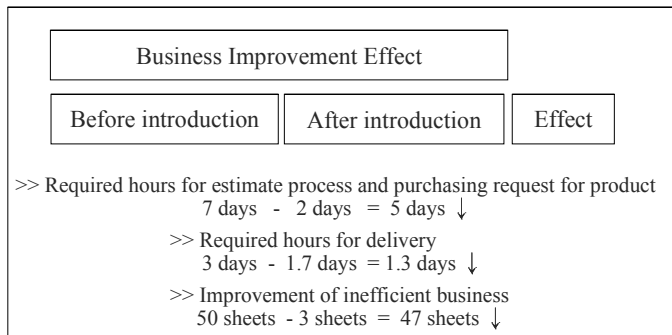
Business Improvement Effect

Before introduction

After introduction

Effect

>> Required hours for estimate process and purchasing request for product
7 days - 2 days = 5 days ↓

>> Required hours for delivery
3 days - 1.7 days = 1.3 days ↓

>> Improvement of inefficient business
50 sheets - 3 sheets = 47 sheets ↓